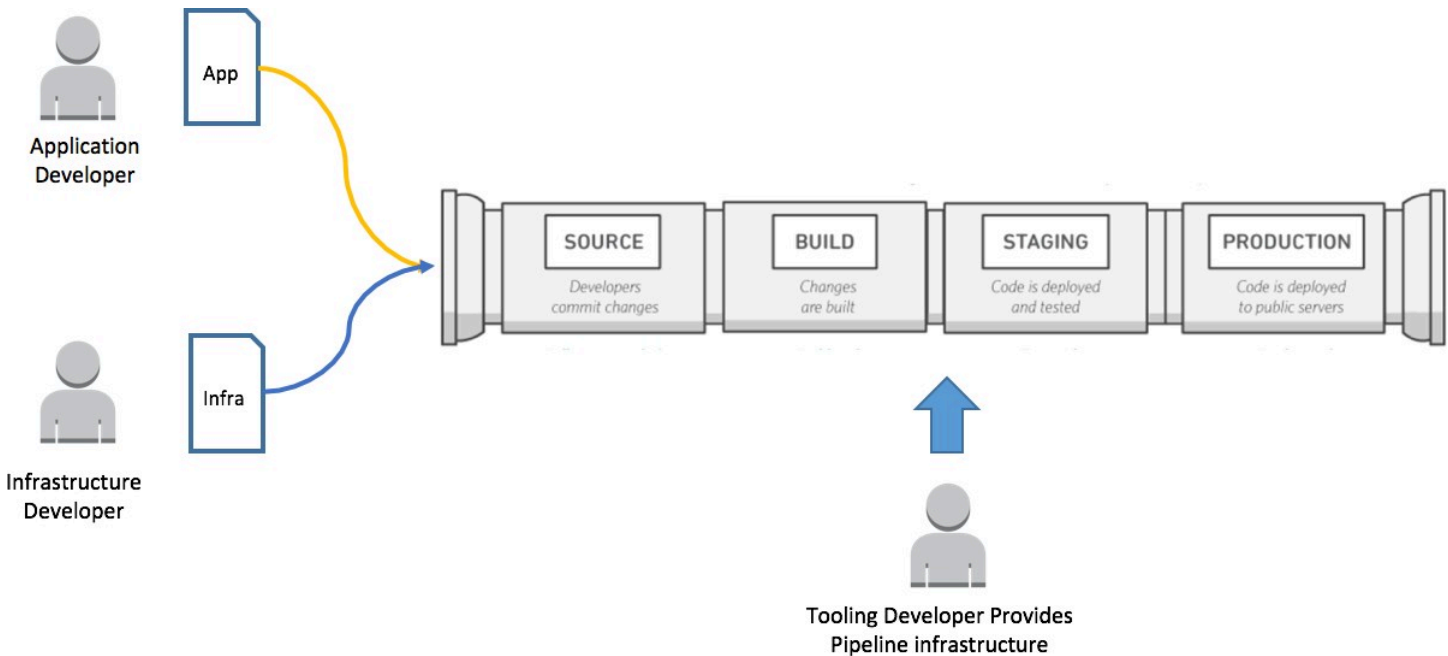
App

Application Developer

Infra

Infrastructure Developer

SOURCE

Developers commit changes

BUILD

Changes are built

STAGING

Code is deployed and tested

PRODUCTION

Code is deployed to public servers

Tooling Developer Provides Pipeline infrastructure